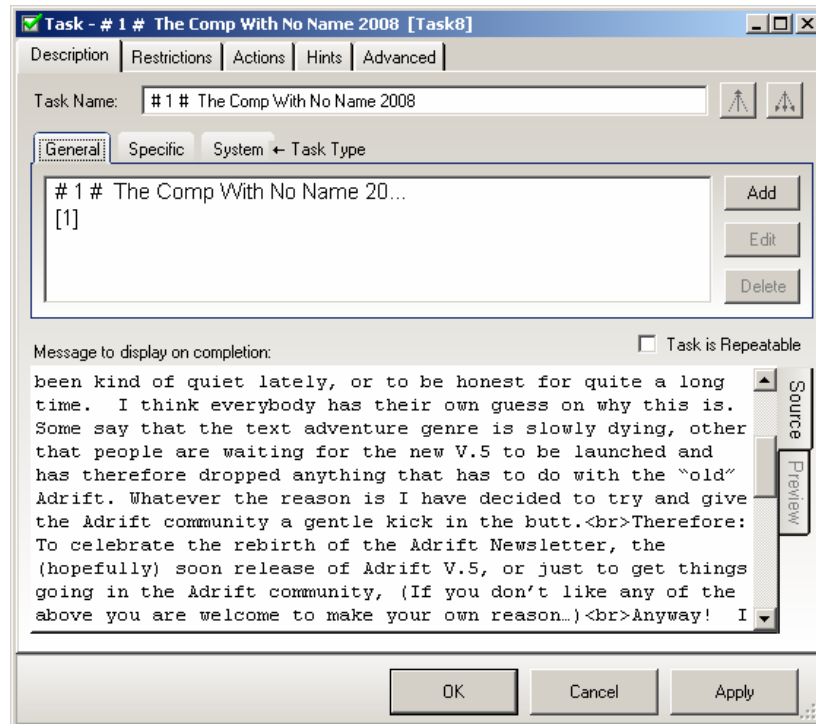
Task - # 1 # The Comp With No Name 2008 [Task8]

Description | Restrictions | Actions | Hints | Advanced

Task Name: # 1 # The Comp With No Name 2008

General | Specific | System ← Task Type

# 1 # The Comp With No Name 20...
[1]

Add
Edit
Delete

Message to display on completion:

Task is Repeatable

been kind of quiet lately, or to be honest for quite a long time. I think everybody has their own guess on why this is. Some say that the text adventure genre is slowly dying, other that people are waiting for the new V.5 to be launched and has therefore dropped anything that has to do with the "old" Adrift. Whatever the reason is I have decided to try and give the Adrift community a gentle kick in the butt.<br>Therefore: To celebrate the rebirth of the Adrift Newsletter, the (hopefully) soon release of Adrift V.5, or just to get things going in the Adrift community, (If you don't like any of the above you are welcome to make your own reason…)<br>Anyway! I

Source
Preview

OK
Cancel
Apply